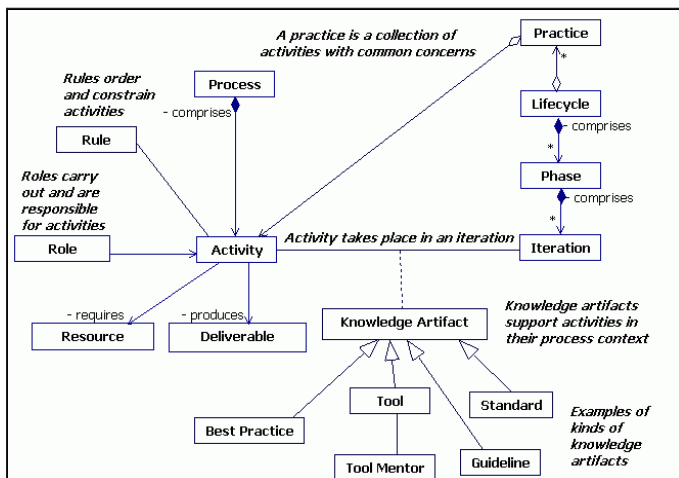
A practice is a collection of activities with common concerns

Practice

*

Rules order and constrain activities

Process

- comprises

Lifecycle

comprises

*

Rule

Roles carry out and are responsible for activities

Phase

comprises

*

Role

Activity

Activity takes place in an iteration

Iteration

- requires

- produces

Knowledge artifacts support activities in their process context

Resource

Deliverable

Knowledge Artifact

Tool

Standard

Best Practice

Examples of kinds of knowledge artifacts

Tool Mentor

Guideline